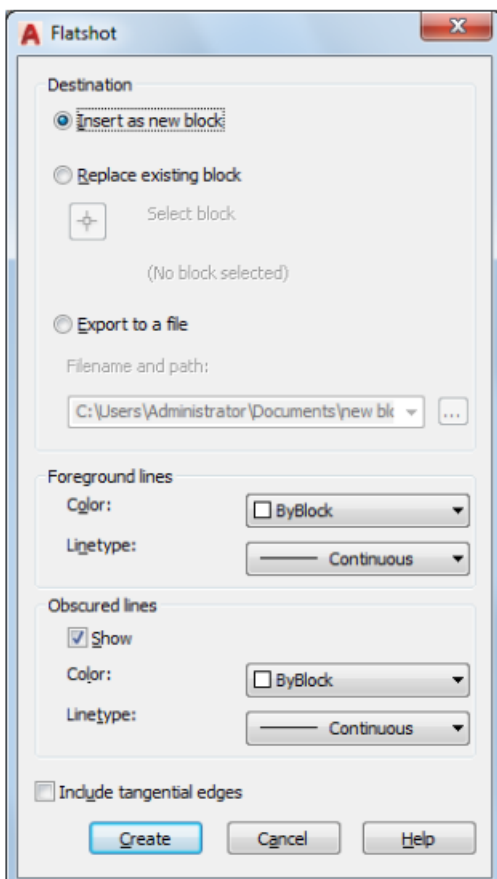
Flatshot

Destination

Insert as new block

Replace existing block

Select block

(No block selected)

Export to a file

Filename and path:

C:\Users\Administrator\Documents\new blc

...

Foreground lines

Color:

ByBlock

Linetype:

Continuous

Obscured lines

Show

Color:

ByBlock

Linetype:

Continuous

Include tangential edges

Create

Cancel

Help